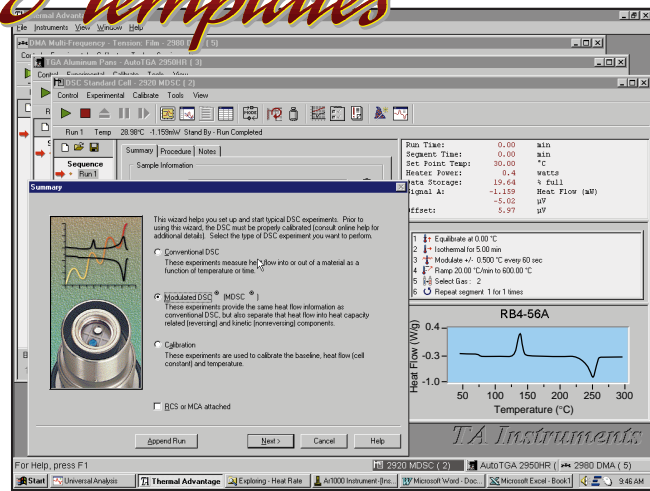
Templates

Thermal Advantage
File Instruments View Window Help
DMA Multi-Frequency - Tension: Film - 2980 DMA ( 5)
TGA Aluminum Pans - AutoTGA 2950HR ( 3)
DSC Standard Cell - 2920 MDSC ( 2)
Control Experimental Calibrate Tools View
Run 1 Temp 28.98°C -1.159mW Stand By - Run Completed
Summary Procedure Notes
Sample Information
Sequence
Run 1

| | | |
|---|---|---|
| Run Time: | 0.00 | min |
| Segment Time: | 0.00 | min |
| Set Point Temp: | 30.00 | °C |
| Heater Power: | 0.4 | watts |
| Data Storage: | 19.64 | % full |
| Signal A: | -1.159 | Heat Flow (mW) |
| | -5.02 | µV |
| Offset: | 5.97 | µV |

1 Equilibrate at 0.00 °C
2 Isothermal for 5.00 min
3 Modulate +/- 0.500 °C every 60 sec
4 Ramp 20.00 °C/min to 600.00 °C
5 Select Gas : 2
6 Repeat segment 1 for 1 times

Summary

This wizard helps you set up and start typical DSC experiments. Prior to using this wizard, the DSC must be properly calibrated (consult online help for additional details). Select the type of DSC experiment you want to perform.

Conventional DSC
These experiments measure heat flow into or out of a material as a function of temperature or time.

Modulated DSC® (MDSC®)
These experiments provide the same heat flow information as conventional DSC, but also separate that heat flow into heat capacity related (reversing) and kinetic (nonreversing) components.

Calibration
These experiments are used to calibrate the baseline, heat flow (cell constant) and temperature.

RCS or MCA attached

Append Run Next > Cancel Help

RB4-56A
Heat Flow (W/g)
0.4
-0.3
-1.0
50 100 150 200 250 300
Temperature (°C)

TA Instruments

For Help, press F1
2920 MDSC ( 2) AutoTGA 2950HR ( 3) 2980 DMA ( 5)
Start Universal Analysis Thermal Advantage Exploring - Heat Rate Ar1000 Instrument - [Ins... Microsoft Word - Doc... Microsoft Excel - Book1 9:46 AM